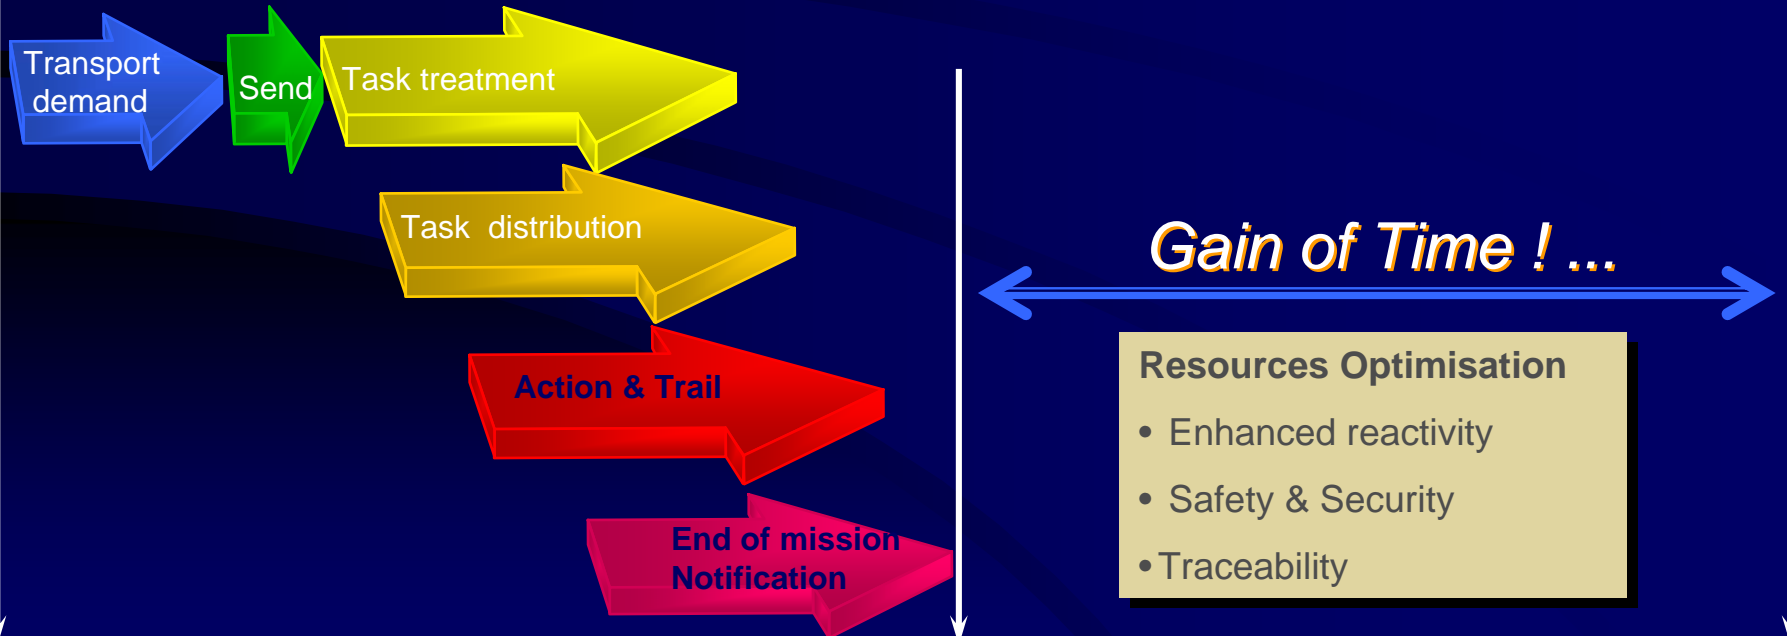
Transport demand

Send

Task treatment

Task distribution

Action & Trail

End of mission Notification

Gain of Time ! ...

Resources Optimisation

• Enhanced reactivity

• Safety & Security

• Traceability